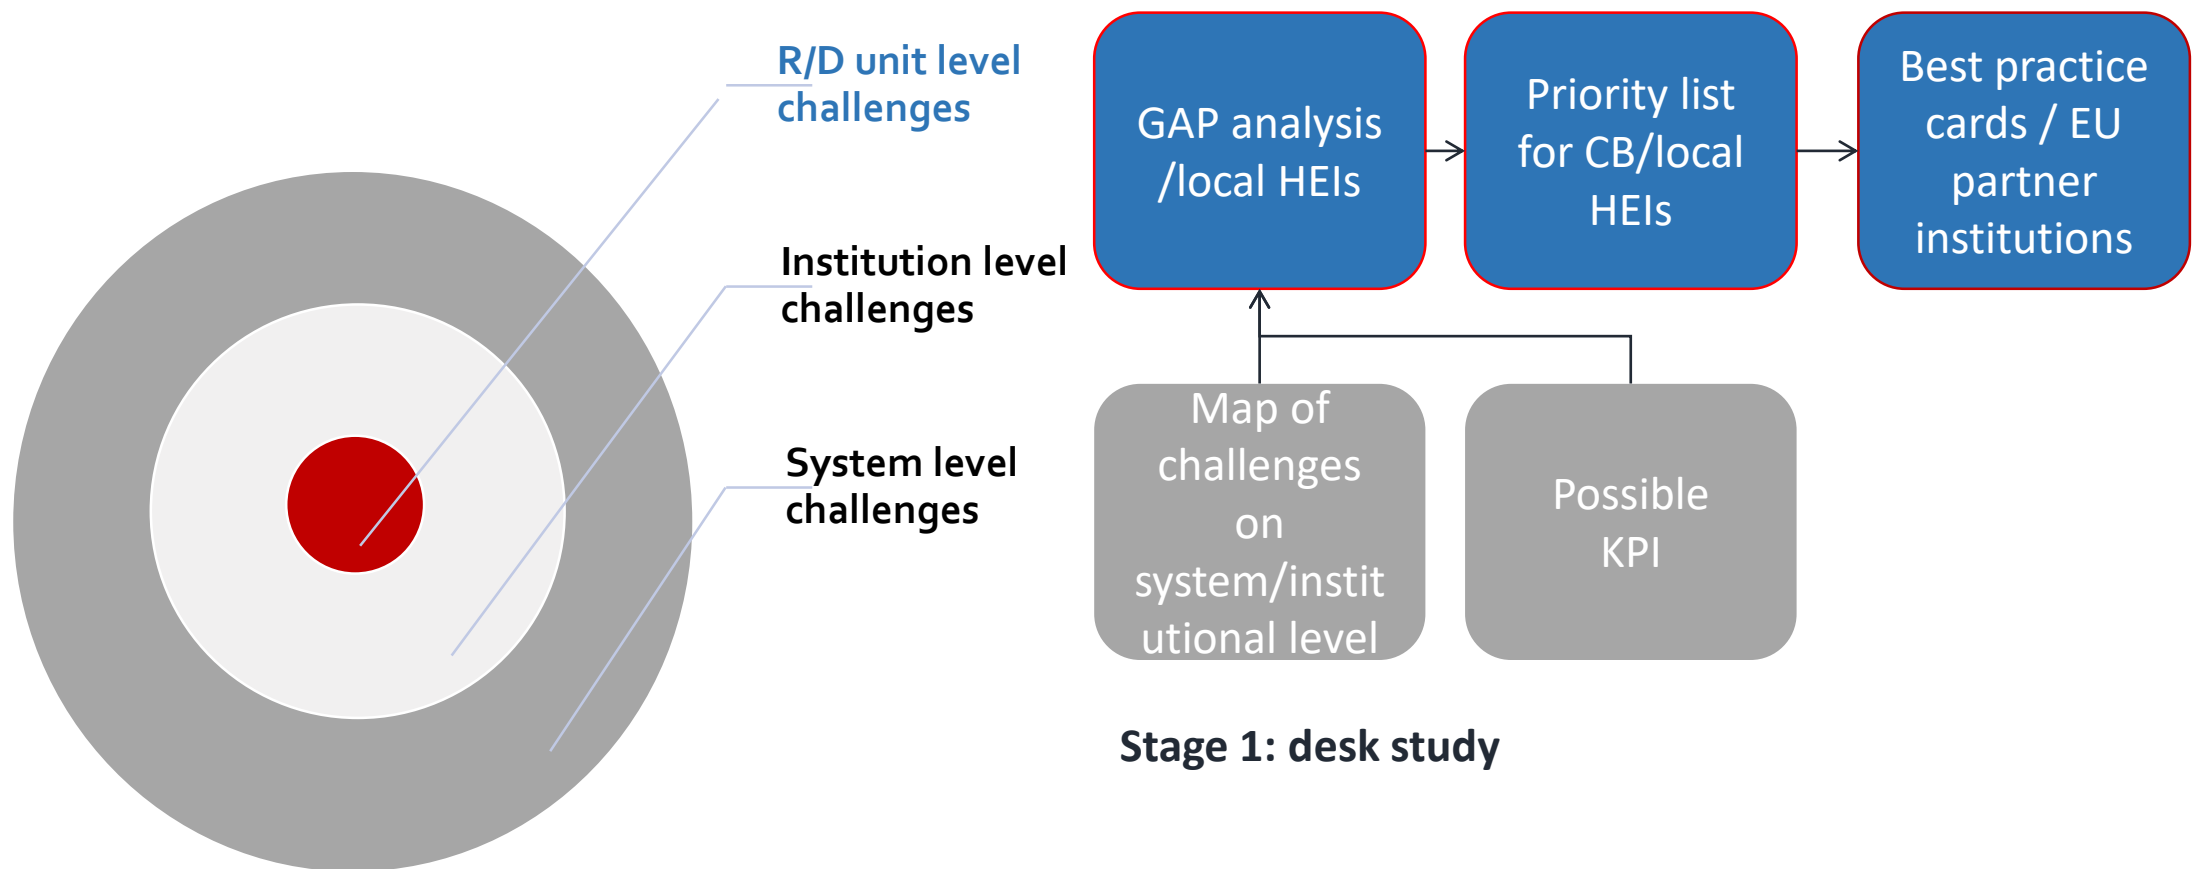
R/D unit level challenges

Institution level challenges

System level challenges

GAP analysis /local HEIs

Priority list for CB/local HEIs

Best practice cards / EU partner institutions

Map of challenges on system/institutional level

Possible KPI

Stage 1: desk study